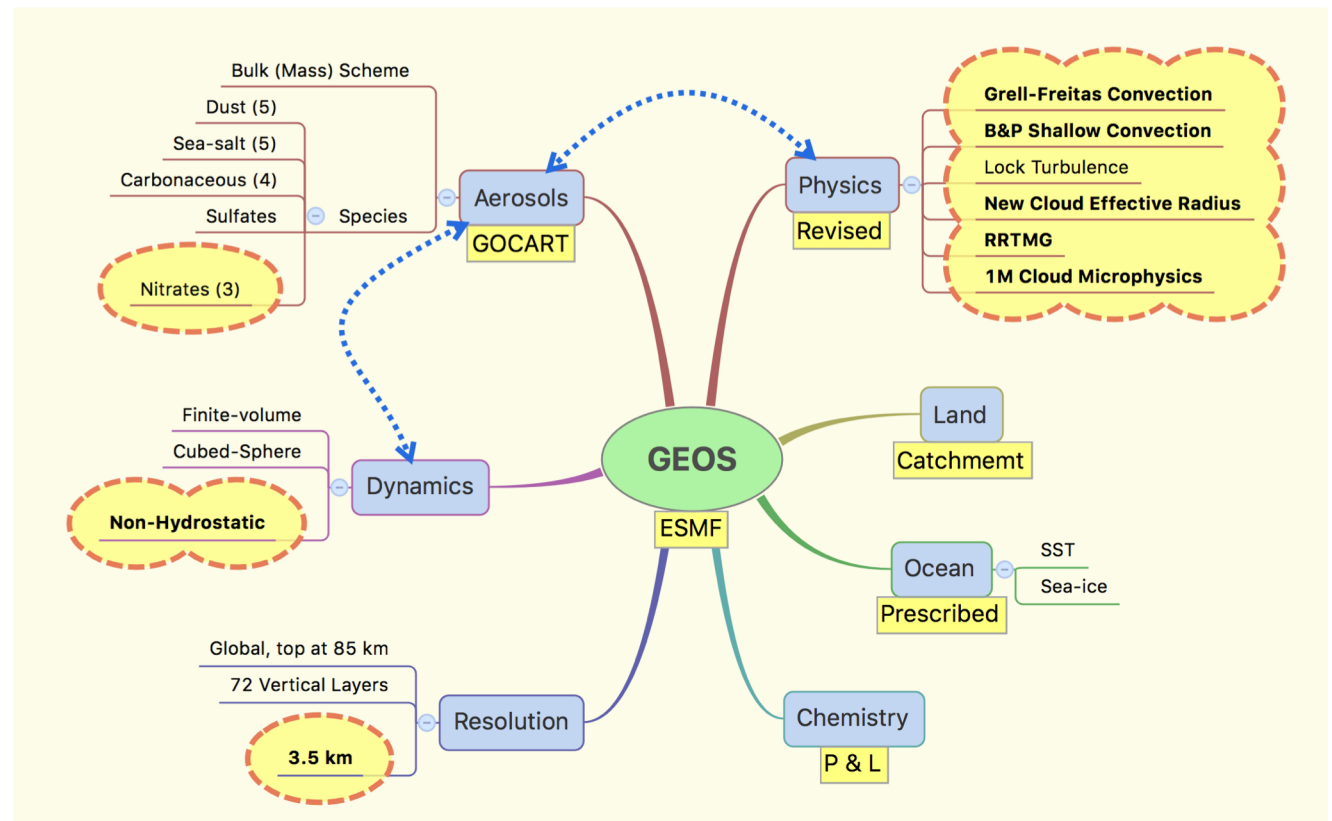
Bulk (Mass) Scheme

Dust (5)

Sea-salt (5)

Carbonaceous (4)

Sulfates

Species

Nitrates (3)

Aerosols

GOCART

Physics

Revised

Grell-Freitas Convection

B&P Shallow Convection

Lock Turbulence

New Cloud Effective Radius

RRTMG

1M Cloud Microphysics

Finite-volume

Cubed-Sphere

Non-Hydrostatic

Dynamics

GEOS

ESMF

Land

Catchmemt

Ocean

Prescribed

SST

Sea-ice

Global, top at 85 km

72 Vertical Layers

3.5 km

Resolution

Chemistry

P & L